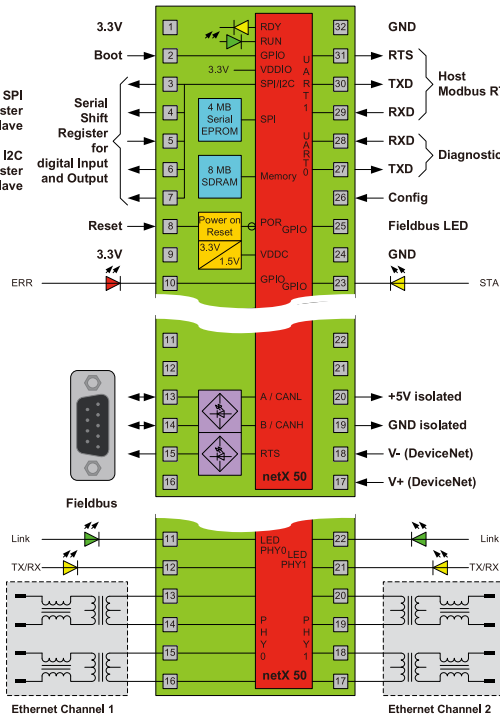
3.3V
Boot
SPI
ster
lave
I2C
ster
lave
Serial
Shift
Register
for
digital Input
and Output
Reset
3.3V
ERR
1
2
3
4
5
6
7
8
9
10
RDY
RUN
GPIO
3.3V
VDDIO
SPI/I2C
4 MB
Serial
EPROM
SPI
8 MB
SDRAM
Memory
Power on
Reset
POR
3.3V
1.5V
VDDC
GPIO
GPIO
GPIO
UART 1
UART 0
32
31
30
29
28
27
26
25
24
23
GND
RTS
TXD
RXD
RXD
TXD
Config
Fieldbus LED
GND
STA
Host
Modbus RT
Diagnostic
11
12
13
14
15
16
A / CANL
B / CANH
RTS
netX 50
22
21
20
19
18
17
+5V isolated
GND isolated
V- (DeviceNet)
V+ (DeviceNet)
Fieldbus
Link
TX/RX
11
12
13
14
15
16
LED
PHY0
LED
PHY1
PHY 0
PHY 1
netX 50
22
21
20
19
18
17
Link
TX/RX
Ethernet Channel 1
Ethernet Channel 2